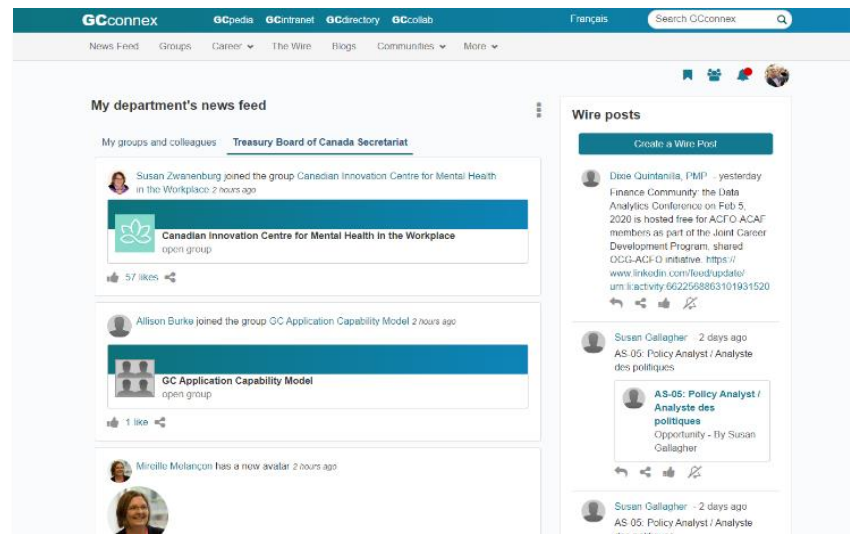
GCconnex GCpedia GCintranet GCdirectory GCcollab Français Search GCconnex

News Feed Groups Career The Wire Blogs Communities More

My department's news feed

My groups and colleagues Treasury Board of Canada Secretariat

Susan Zwanenburg joined the group Canadian Innovation Centre for Mental Health in the Workplace 2 hours ago

Canadian Innovation Centre for Mental Health in the Workplace
open group

57 likes

Allison Burke joined the group GC Application Capability Model 2 hours ago

GC Application Capability Model
open group

1 like

Mireille Melançon has a new avatar 2 hours ago

Wire posts

Create a Wire Post

Dixie Quintanilla, PMP · yesterday
Finance Community: the Data Analytics Conference on Feb 5, 2020 is hosted free for ACFO ACAF members as part of the Joint Career Development Program, shared OCG-ACFO initiative. https://www.linkedin.com/feed/update/urn:li:activity:6622568863101931520

Susan Gallagher · 2 days ago
AS-05: Policy Analyst / Analyste des politiques

AS-05: Policy Analyst / Analyste des politiques
Opportunity - By Susan Gallagher

Susan Gallagher · 2 days ago
AS-05: Policy Analyst / Analyste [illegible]